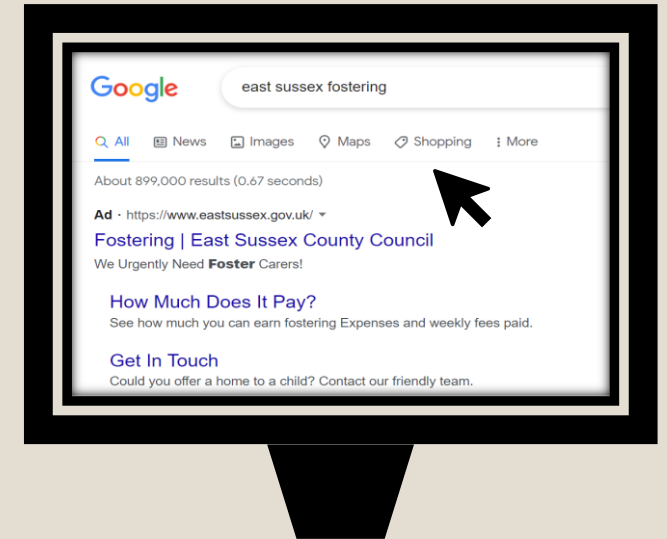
Google

east sussex fostering

All News Images Maps Shopping More

About 899,000 results (0.67 seconds)

Ad · https://www.eastsussex.gov.uk/

Fostering | East Sussex County Council

We Urgently Need Foster Carers!

How Much Does It Pay?

See how much you can earn fostering Expenses and weekly fees paid.

Get In Touch

Could you offer a home to a child? Contact our friendly team.